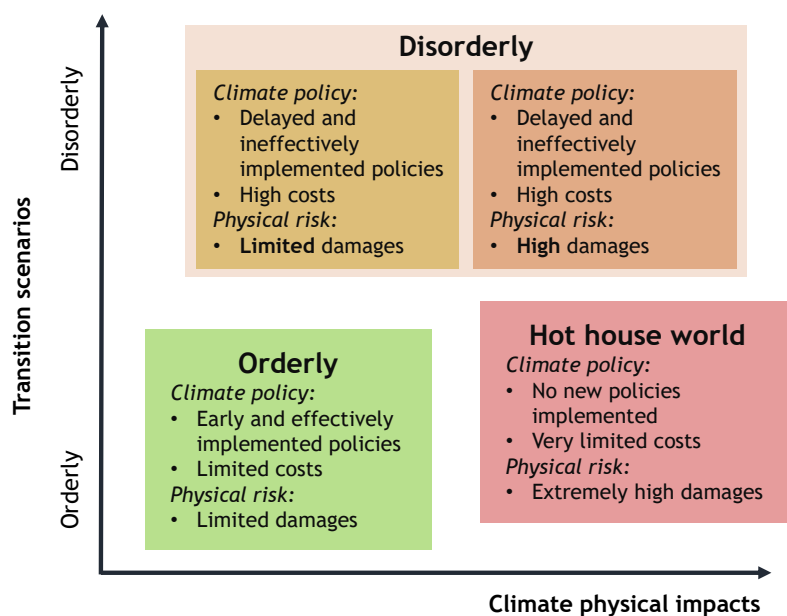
Disorderly

Climate policy:
• Delayed and ineffectively implemented policies
• High costs
Physical risk:
• **Limited** damages

Climate policy:
• Delayed and ineffectively implemented policies
• High costs
Physical risk:
• **High** damages

Orderly
Climate policy:
• Early and effectively implemented policies
• Limited costs
Physical risk:
• Limited damages

Hot house world
Climate policy:
• No new policies implemented
• Very limited costs
Physical risk:
• Extremely high damages

Transition scenarios
Disorderly
Orderly

Climate physical impacts